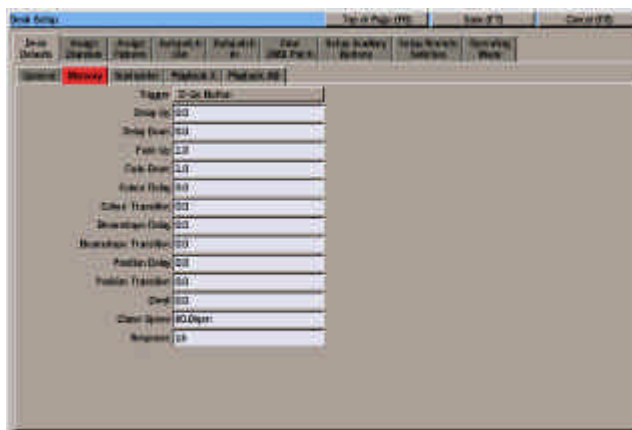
Desk Setup

Top of Page (F8)

Save (F7)

Cancel (F8)

Desk Defaults

Assign Channels

Assign Outputs

Dimmer Curves

Dimmer Curves

Clear DMX Patch

Setup Auxiliary Options

Setup Remote Switches

Operating Mode

General

Memory

Sub-master

Playback A

Playback AB

Trigger: Go Button

Delay Up: 0.0

Delay Down: 0.0

Fade Up: 2.0

Fade Down: 2.0

Colour Delay: 0.0

Colour Transition: 0.0

Beamshape Delay: 0.0

Beamshape Transition: 0.0

Position Delay: 0.0

Position Transition: 0.0

Dwell: 0.0

Chase Speed: 60.0bpm

Response: 10